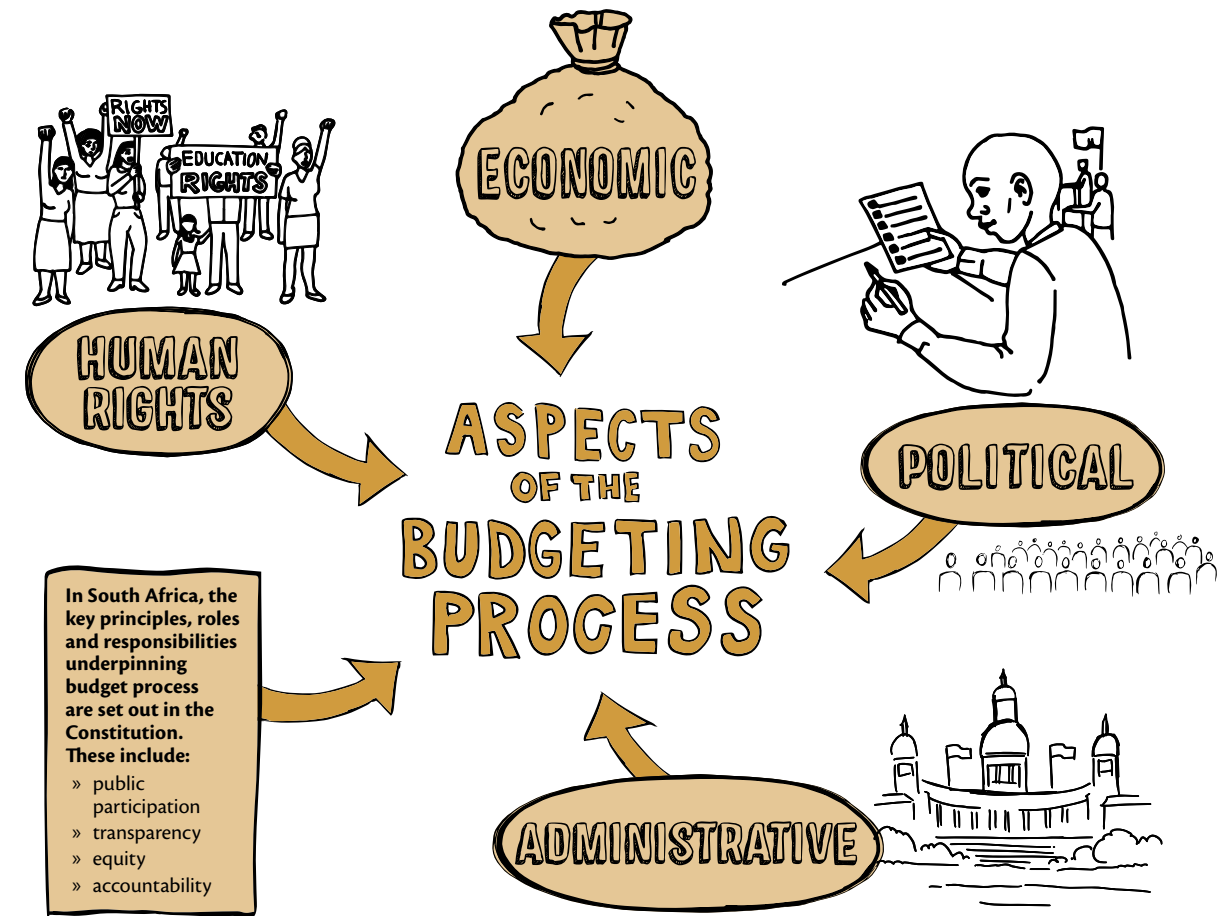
RIGHTS NOW

EDUCATION RIGHTS

HUMAN RIGHTS

ECONOMIC

POLITICAL

ASPECTS OF THE BUDGETING PROCESS

In South Africa, the key principles, roles and responsibilities underpinning budget process are set out in the Constitution. These include:
» public participation
» transparency
» equity
» accountability

ADMINISTRATIVE